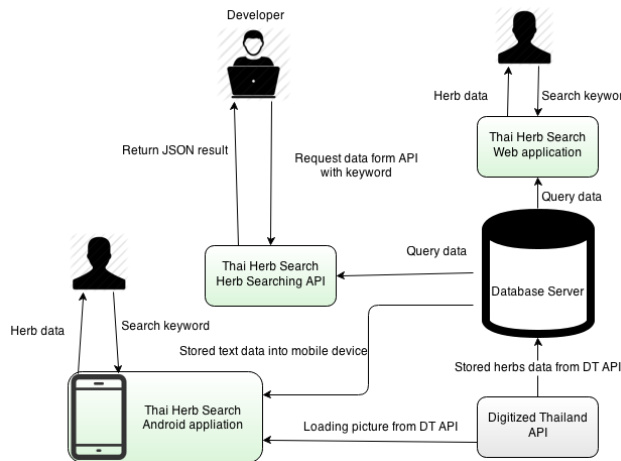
Developer

Herb data

Search keywor

Thai Herb Search Web application

Return JSON result

Request data form API with keyword

Query data

Query data

Thai Herb Search Herb Searching API

Database Server

Herb data

Search keyword

Stored text data into mobile device

Stored herbs data from DT API

Thai Herb Search Android appliation

Digitized Thailand API

Loading picture from DT API